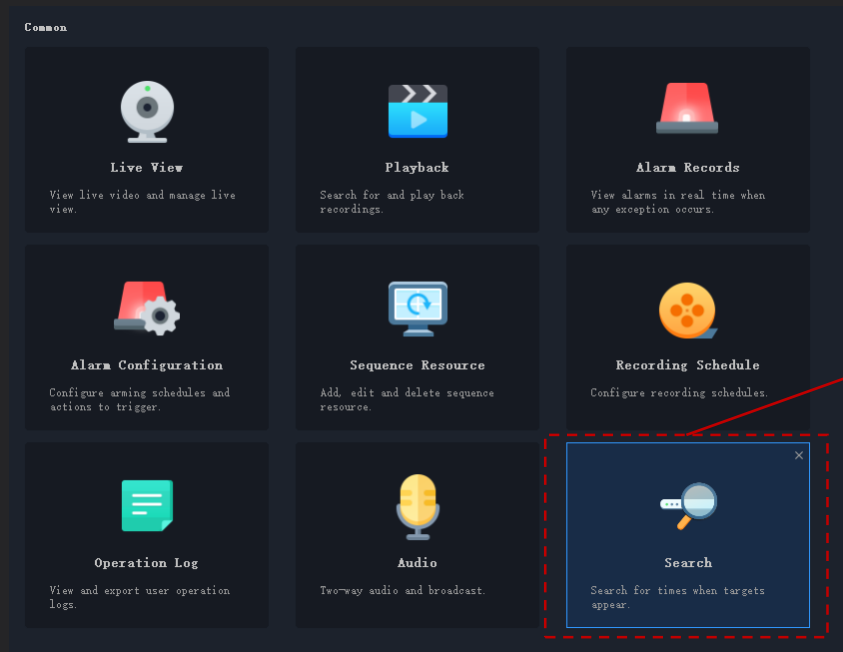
Common

Live View

View live video and manage live view.

Playback

Search for and play back recordings.

Alarm Records

View alarms in real time when any exception occurs.

Alarm Configuration

Configure arming schedules and actions to trigger.

Sequence Resource

Add, edit and delete sequence resource.

Recording Schedule

Configure recording schedules.

Operation Log

View and export user operation logs.

Audio

Two-way audio and broadcast.

×

Search

Search for times when targets appear.